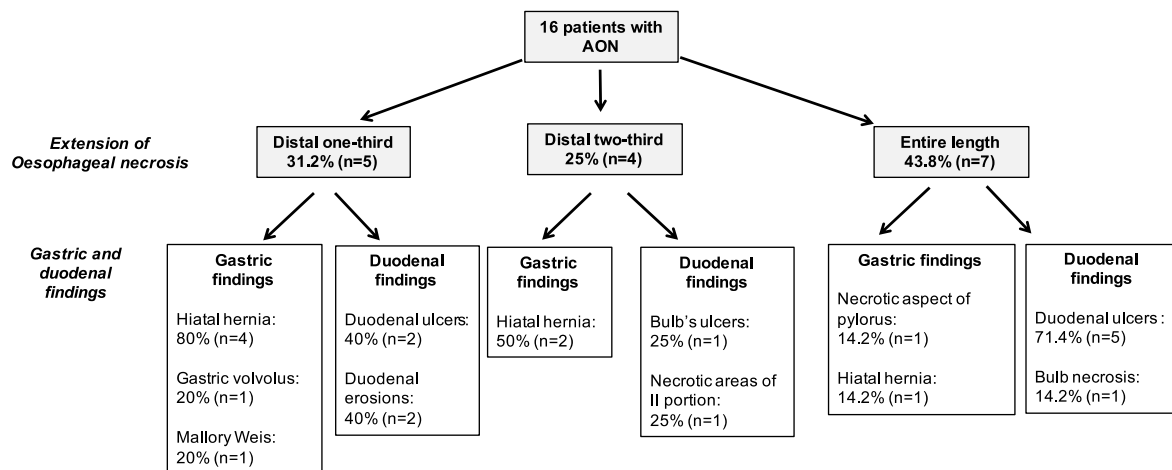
16 patients with AON

Extension of Oesophageal necrosis

Distal one-third 31.2% (n=5)

Distal two-third 25% (n=4)

Entire length 43.8% (n=7)

Gastric and duodenal findings

Gastric findings

Hiatal hernia: 80% (n=4)

Gastric volvolus: 20% (n=1)

Mallory Weis: 20% (n=1)

Duodenal findings

Duodenal ulcers: 40% (n=2)

Duodenal erosions: 40% (n=2)

Gastric findings

Hiatal hernia: 50% (n=2)

Duodenal findings

Bulb's ulcers: 25% (n=1)

Necrotic areas of II portion: 25% (n=1)

Gastric findings

Necrotic aspect of pylorus: 14.2% (n=1)

Hiatal hernia: 14.2% (n=1)

Duodenal findings

Duodenal ulcers : 71.4% (n=5)

Bulb necrosis: 14.2% (n=1)